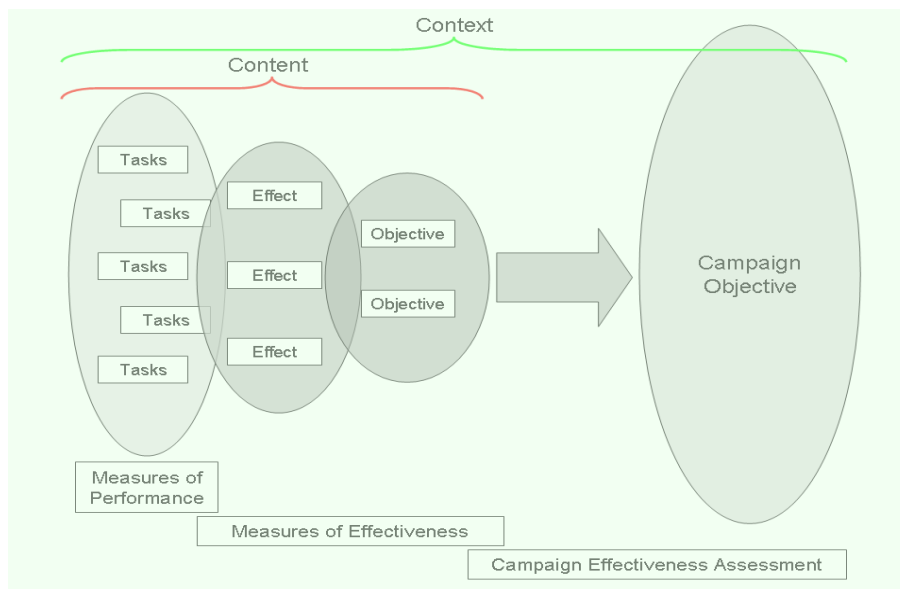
Context

Content

Tasks

Tasks

Tasks

Tasks

Tasks

Effect

Effect

Effect

Objective

Objective

Campaign Objective

Measures of Performance

Measures of Effectiveness

Campaign Effectiveness Assessment